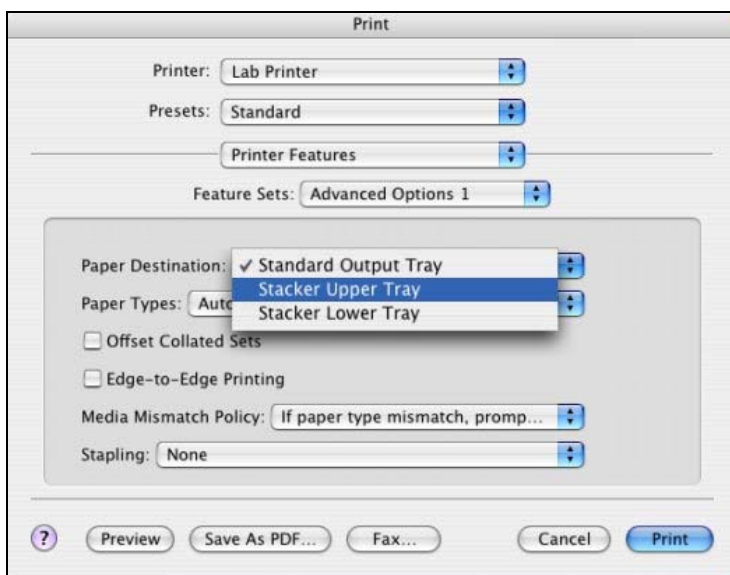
Print

Printer: Lab Printer

Presets: Standard

Printer Features

Feature Sets: Advanced Options 1

Paper Destination: ✓ Standard Output Tray
Stacker Upper Tray
Stacker Lower Tray

Paper Types: Autc

Offset Collated Sets

Edge-to-Edge Printing

Media Mismatch Policy: If paper type mismatch, promp...

Stapling: None

?

Preview

Save As PDF...

Fax...

Cancel

Print